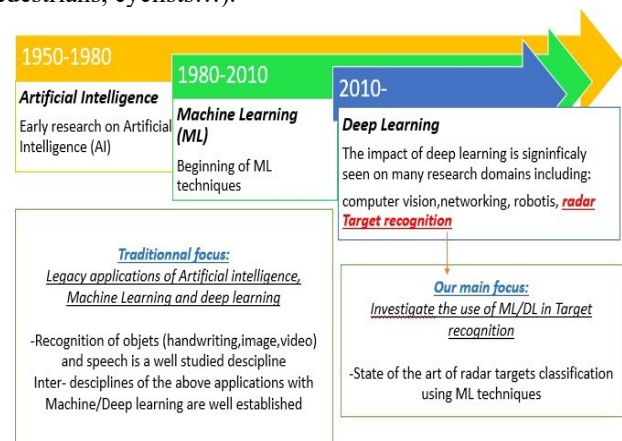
edestrians, cyclists...).

1950-1980

Artificial Intelligence

Early research on Artificial Intelligence (AI)

1980-2010

Machine Learning (ML)

Beginning of ML techniques

2010-

Deep Learning

The impact of deep learning is signinficaly seen on many research domains including:

computer vision,networking, robotis, radar Target recognition

Traditionnal focus:

Legacy applications of Artificial intelligence, Machine Learning and deep learning

-Recognition of objets (handwriting,image,video) and speech is a well studied descipline
Inter- desciplines of the above applications with Machine/Deep learning are well established

Our main focus:

Investigate the use of ML/DL in Target recognition

-State of the art of radar targets classification using ML techniques